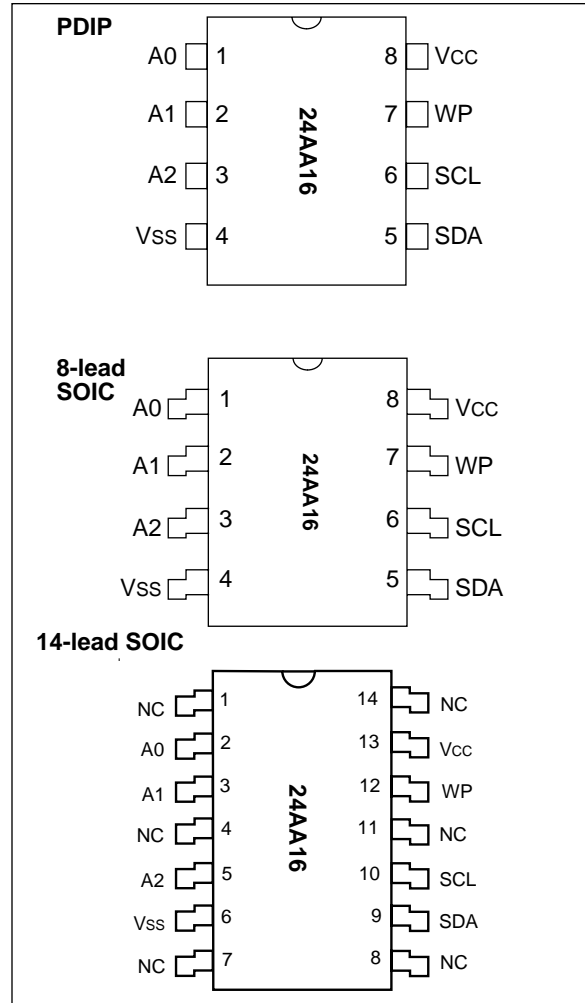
PDIP

A0 1
A1 2
A2 3
Vss 4

24AA16

8 Vcc
7 WP
6 SCL
5 SDA

8-lead SOIC

A0 1
A1 2
A2 3
Vss 4

24AA16

8 Vcc
7 WP
6 SCL
5 SDA

14-lead SOIC

NC 1
A0 2
A1 3
NC 4
A2 5
Vss 6
NC 7

24AA16

14 NC
13 Vcc
12 WP
11 NC
10 SCL
9 SDA
8 NC